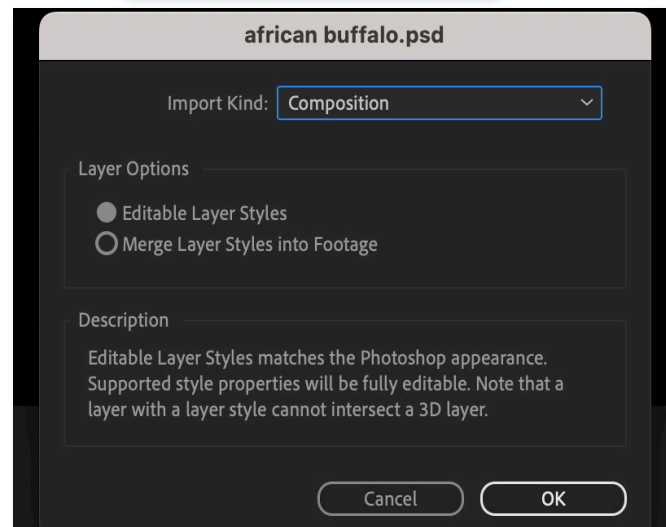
african buffalo.psd

Import Kind: Composition

Layer Options

Editable Layer Styles

Merge Layer Styles into Footage

Description

Editable Layer Styles matches the Photoshop appearance. Supported style properties will be fully editable. Note that a layer with a layer style cannot intersect a 3D layer.

Cancel

OK